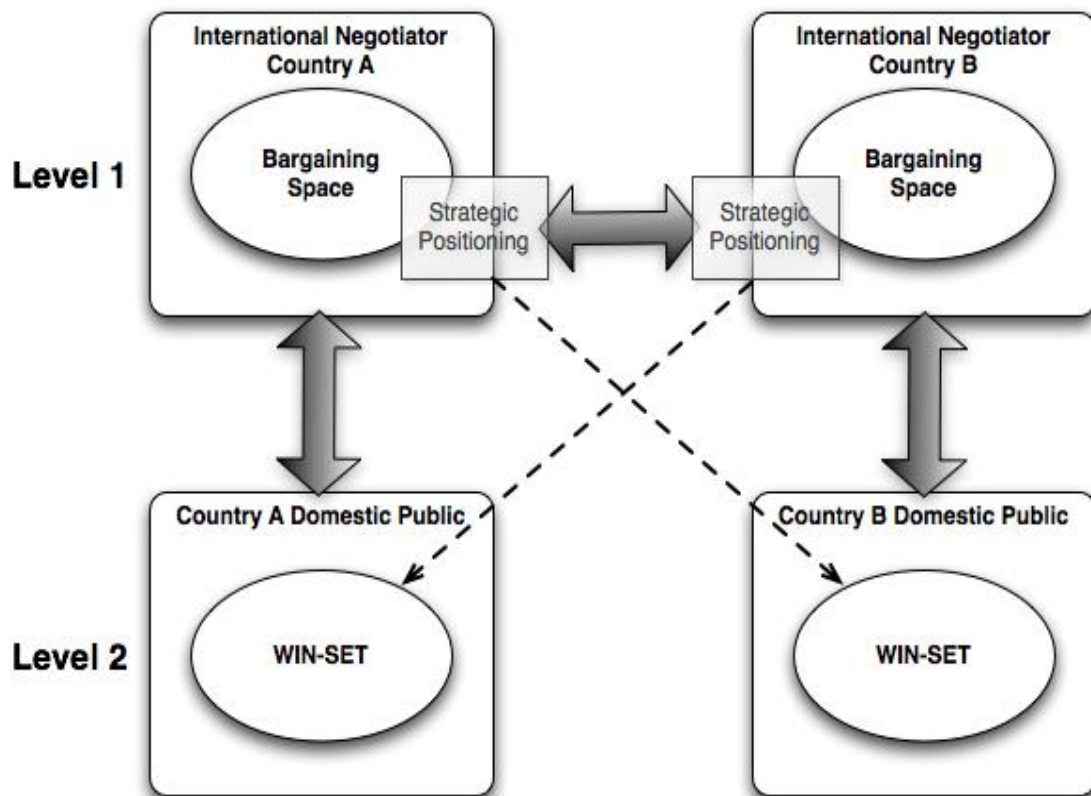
International Negotiator Country A

Bargaining Space

Level 1

Strategic Positioning

Strategic Positioning

International Negotiator Country B

Bargaining Space

Country A Domestic Public

WIN-SET

Level 2

Country B Domestic Public

WIN-SET